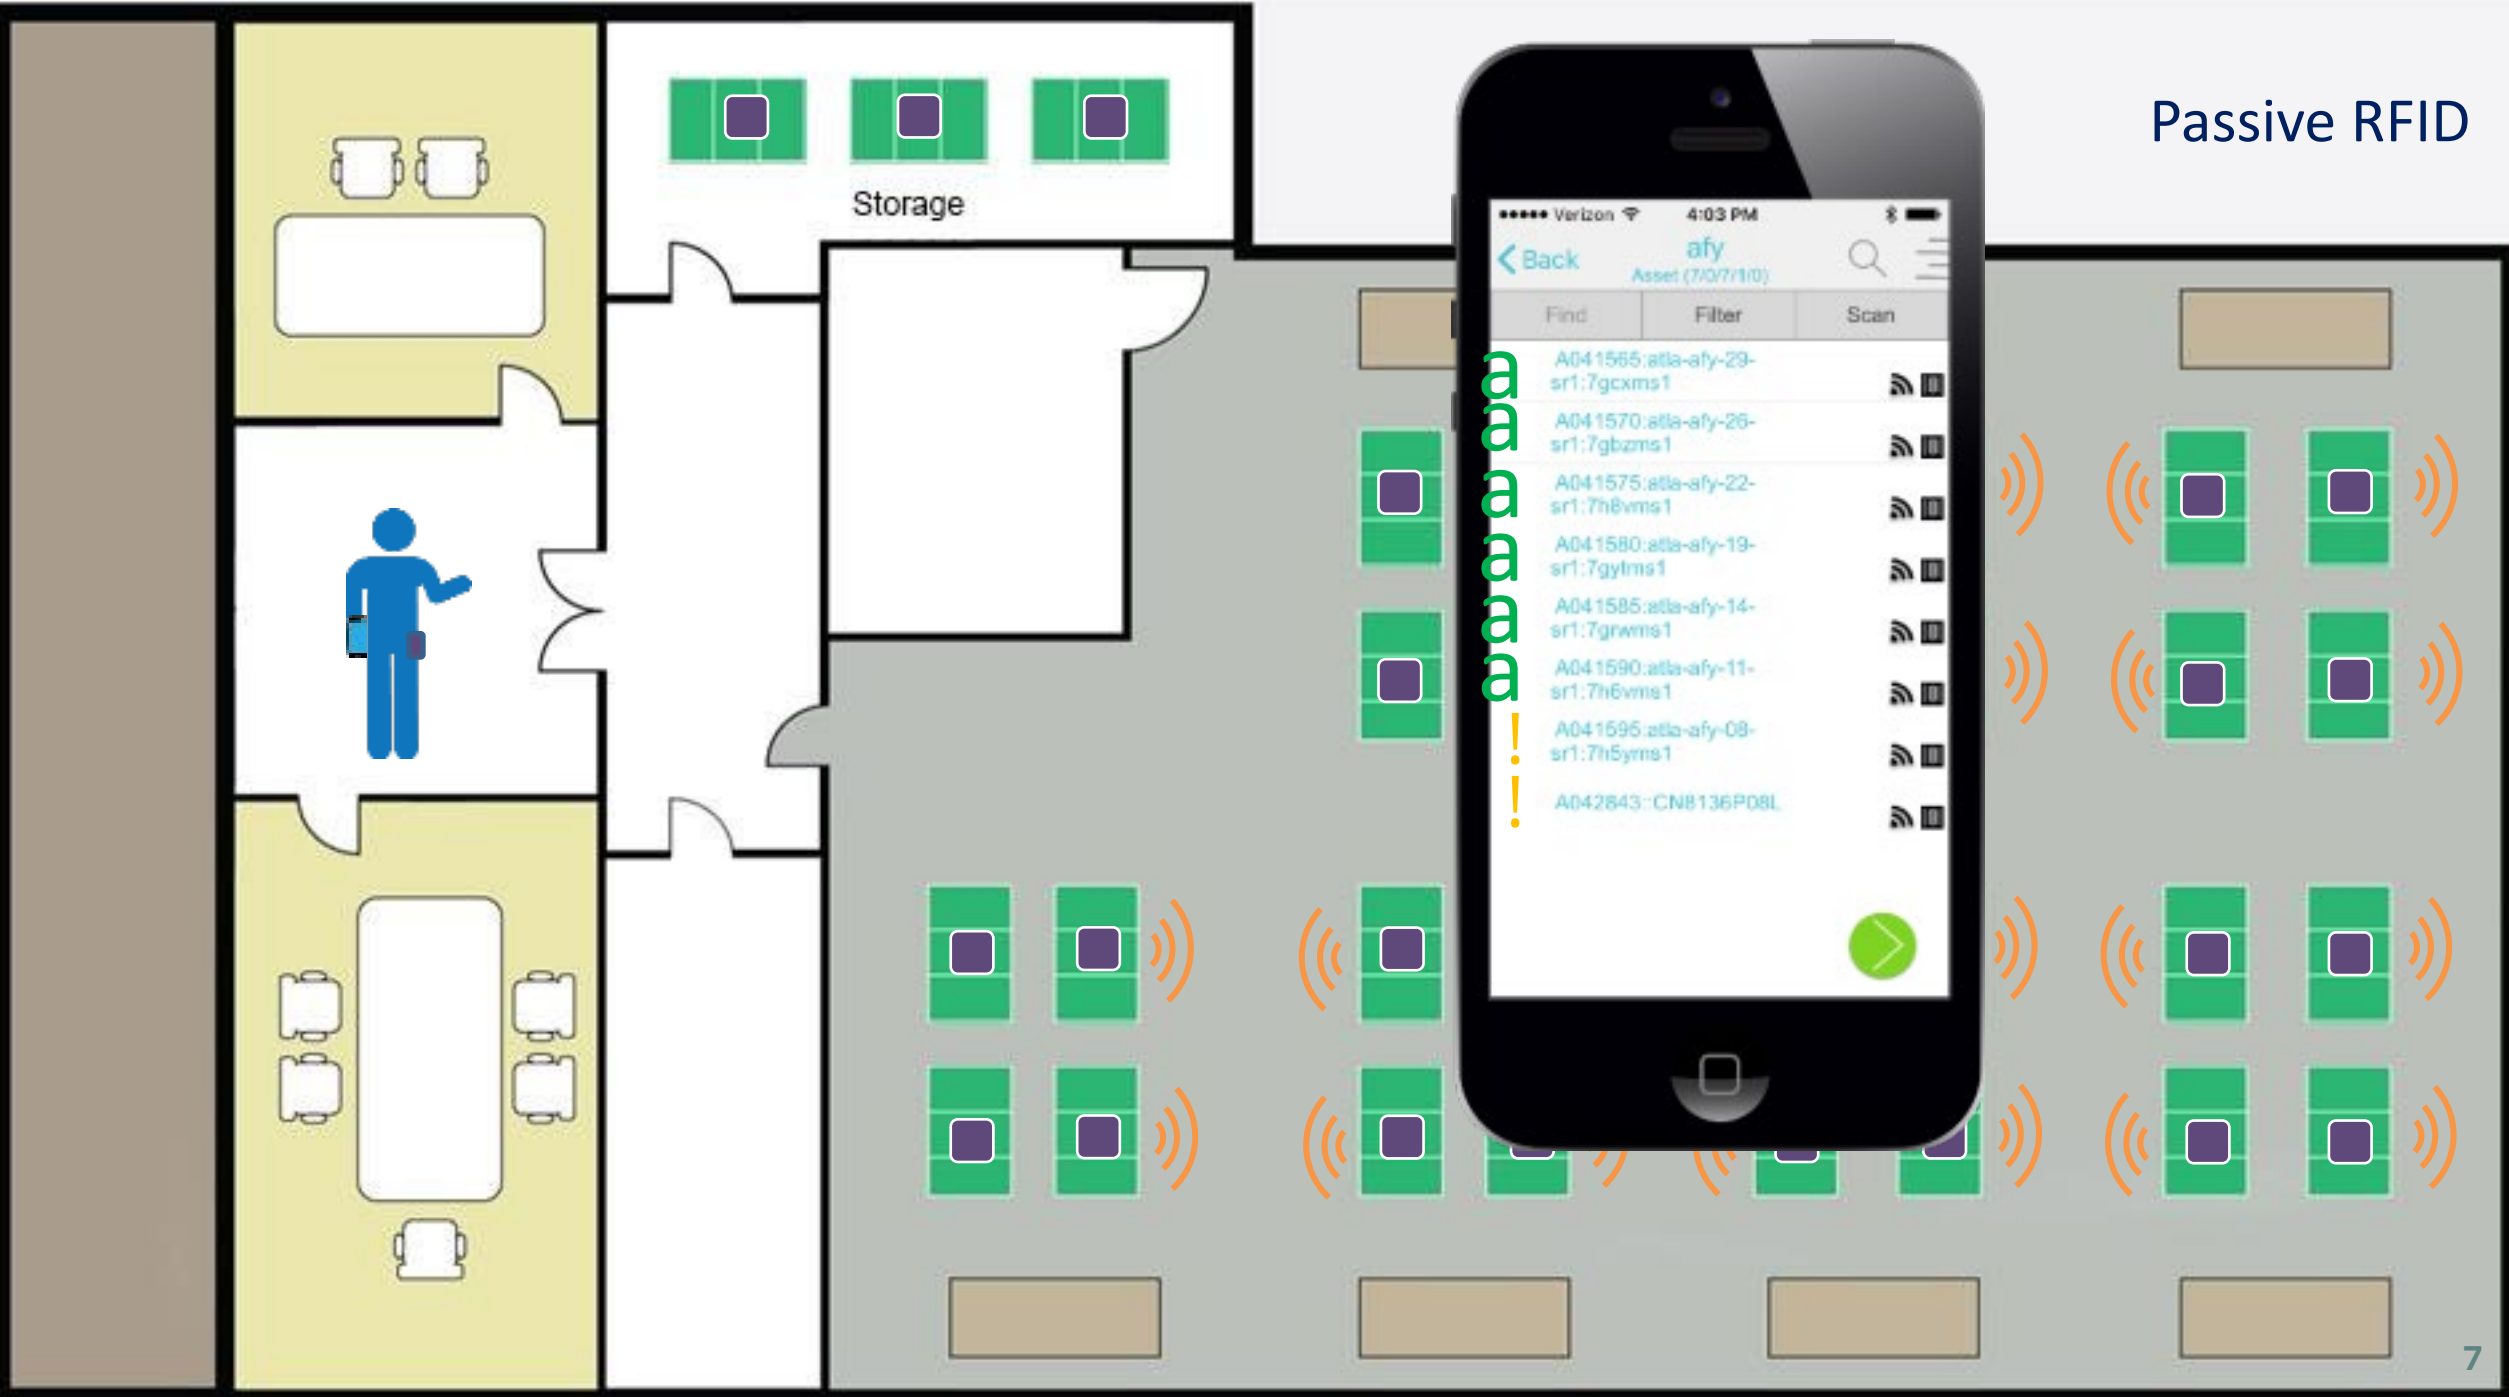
Storage

Passive RFID

●●●●● Verizon 4:03 PM

Back afy Asset (7/0/7/1/0)

Find Filter Scan

a A041565:atla-afy-29-sr1:7gcxms1
a A041570:atla-afy-26-sr1:7gbzms1
a A041575:atla-afy-22-sr1:7h8vms1
a A041580:atla-afy-19-sr1:7gytms1
a A041585:atla-afy-14-sr1:7grwms1
a A041590:atla-afy-11-sr1:7h6vms1
! A041595:atla-afy-08-sr1:7h5yms1
! A042843::CN8136P08L

7